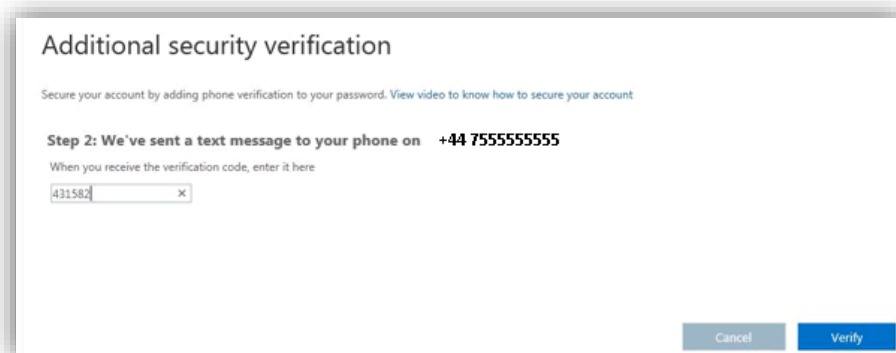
Additional security verification

Secure your account by adding phone verification to your password. View video to know how to secure your account

Step 2: We've sent a text message to your phone on +44 7555555555

When you receive the verification code, enter it here

431582 ×

Cancel Verify